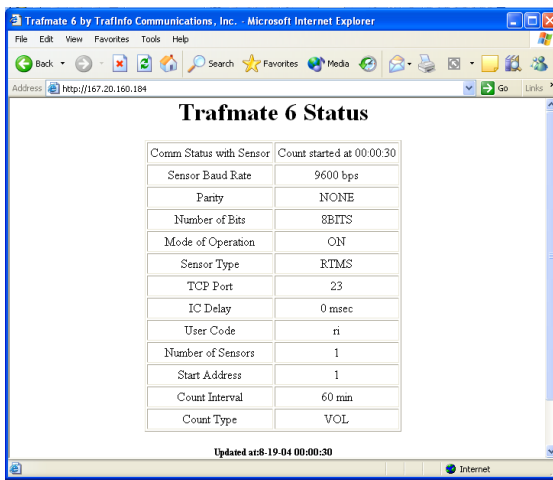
Trafmate 6 by TrafInfo Communications, Inc. - Microsoft Internet Explorer

File Edit View Favorites Tools Help

Back Search Favorites Media

Address http://167.20.160.184 Go Links

Trafmate 6 Status

| Comm Status with Sensor | Count started at 00:00:30 |
|---|---|
| Sensor Baud Rate | 9600 bps |
| Parity | NONE |
| Number of Bits | 8BITS |
| Mode of Operation | ON |
| Sensor Type | RTMS |
| TCP Port | 23 |
| IC Delay | 0 msec |
| User Code | ri |
| Number of Sensors | 1 |
| Start Address | 1 |
| Count Interval | 60 min |
| Count Type | VOL |

Updated at:8-19-04 00:00:30

Internet